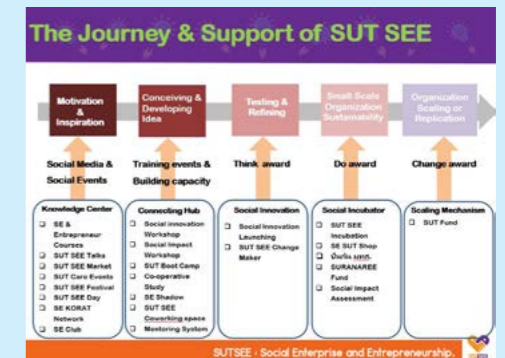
The Journey & Support of SUT SEE

Motivation & Inspiration

Conceiving & Developing Idea

Testing & Refining

Small Scale Organization Sustainability

Organization Scaling or Replication

Social Media & Social Events

Training events & Building capacity

Think award

Do award

Change award

Knowledge Center
SE & Entrepreneur Courses
SUT SEE Talks
SUT SEE Market
SUT Care Events
SUT SEE Festival
SUT SEE Day
SE KORAT Network
SE Club

Connecting Hub
Social innovation Workshop
Social Impact Workshop
SUT Boot Camp
Co-operative Study
SE Shadow
SUT SEE Coworking space
Mentoring System

Social Innovation
Social Innovation Launching
SUT SEE Change Maker

Social Incubator
SUT SEE Incubation
SE SUT Shop
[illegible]
SURANAREE Fund
Social Impact Assessment

Scaling Mechanism
SUT Fund

SUTSEE - Social Enterprise and Entrepreneurship.